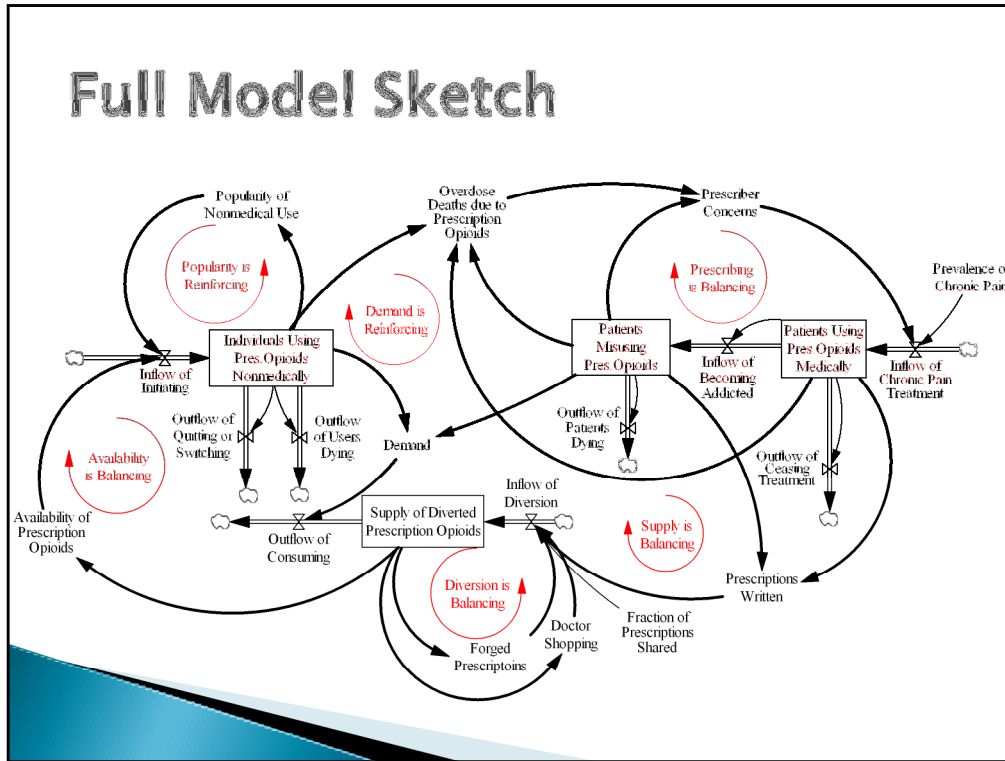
Full Model Sketch

Popularity of Nonmedical Use

Popularity is Reinforcing

Overdose Deaths due to Prescription Opioids

Prescriber Concerns

Demand is Reinforcing

Prescribing is Balancing

Prevalence o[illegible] Chronic Pai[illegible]

Inflow of Initiating

Individuals Using Pres.Opioids Nonmedically

Patients Misusing Pres.Opioids

Inflow of Becoming Addicted

Patients Using Pres Opioids Medically

Inflow of Chronic Pain Treatment

Outflow of Quitting or Switching

Outflow of Users Dying

Demand

Outflow of Patients Dying

Outflow of Ceasing Treatment

Availability is Balancing

Inflow of Diversion

Availability of Prescription Opioids

Outflow of Consuming

Supply of Diverted Prescription Opioids

Supply is Balancing

Diversion is Balancing

Prescriptions Written

Fraction of Prescriptions Shared

Doctor Shopping

Forged Prescriptoins